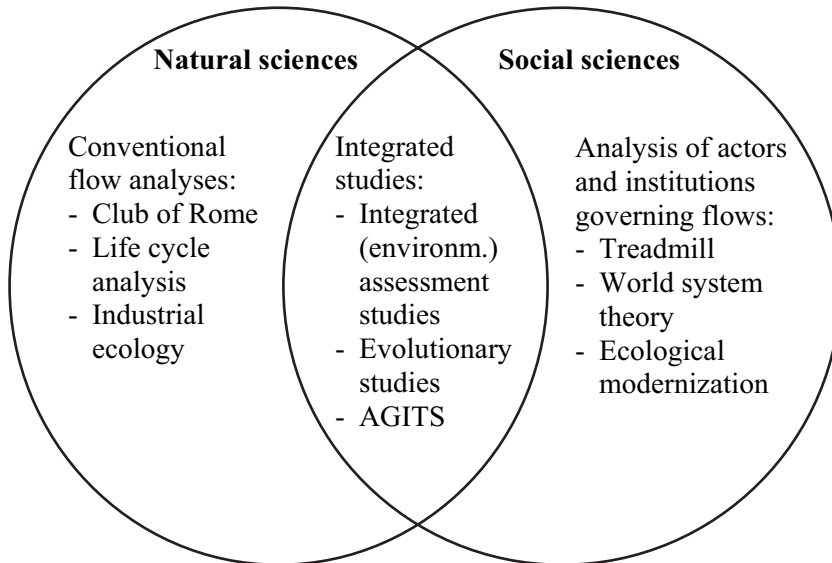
Natural sciences

Social sciences

Conventional flow analyses:
- Club of Rome
- Life cycle analysis
- Industrial ecology

Integrated studies:
- Integrated (environm.) assessment studies
- Evolutionary studies
- AGITS

Analysis of actors and institutions governing flows:
- Treadmill
- World system theory
- Ecological modernization